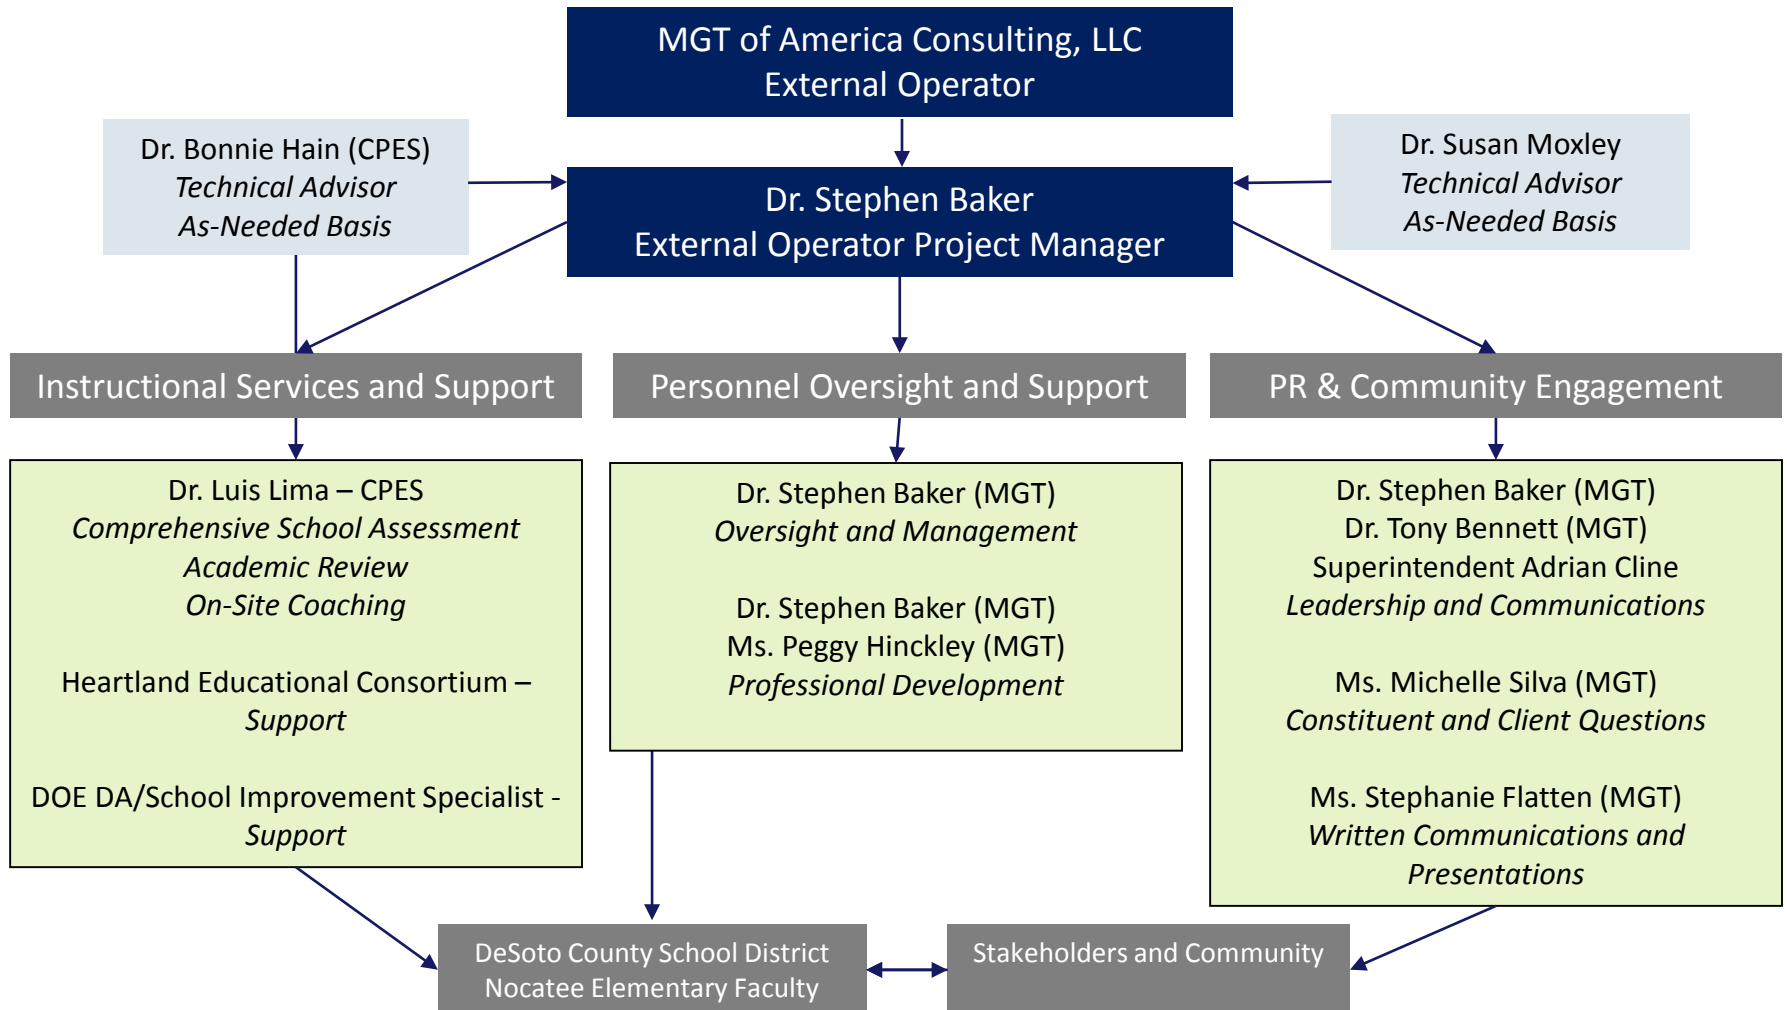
MGT of America Consulting, LLC
External Operator

Dr. Bonnie Hain (CPES)
*Technical Advisor*
*As-Needed Basis*

Dr. Stephen Baker
External Operator Project Manager

Dr. Susan Moxley
*Technical Advisor*
*As-Needed Basis*

Instructional Services and Support

Personnel Oversight and Support

PR & Community Engagement

Dr. Luis Lima – CPES
*Comprehensive School Assessment*
*Academic Review*
*On-Site Coaching*

Heartland Educational Consortium –
*Support*

DOE DA/School Improvement Specialist -
*Support*

Dr. Stephen Baker (MGT)
*Oversight and Management*

Dr. Stephen Baker (MGT)
Ms. Peggy Hinckley (MGT)
*Professional Development*

Dr. Stephen Baker (MGT)
Dr. Tony Bennett (MGT)
Superintendent Adrian Cline
*Leadership and Communications*

Ms. Michelle Silva (MGT)
*Constituent and Client Questions*

Ms. Stephanie Flatten (MGT)
*Written Communications and Presentations*

DeSoto County School District
Nocatee Elementary Faculty

Stakeholders and Community